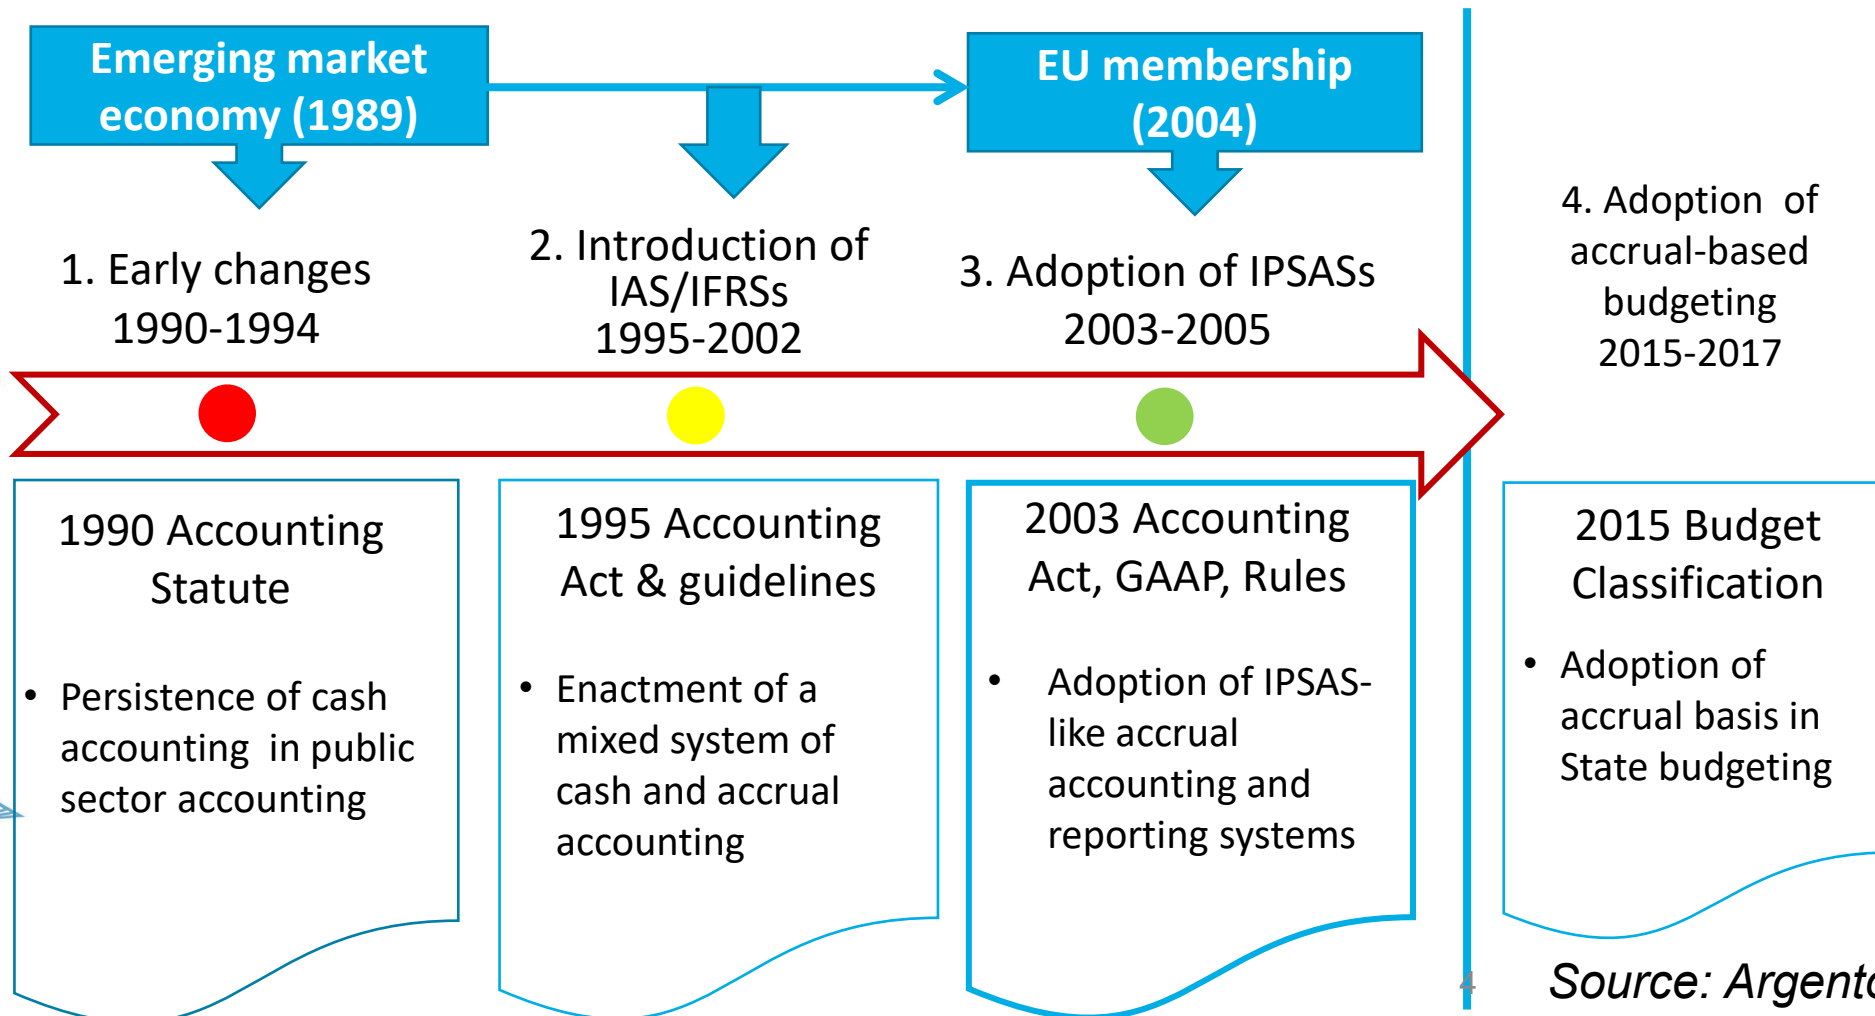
Emerging market economy (1989)

EU membership (2004)

1. Early changes 1990-1994

2. Introduction of IAS/IFRSs 1995-2002

3. Adoption of IPSASs 2003-2005

4. Adoption of accrual-based budgeting 2015-2017

1990 Accounting Statute

• Persistence of cash accounting in public sector accounting

1995 Accounting Act & guidelines

• Enactment of a mixed system of cash and accrual accounting

2003 Accounting Act, GAAP, Rules

• Adoption of IPSAS-like accrual accounting and reporting systems

2015 Budget Classification

• Adoption of accrual basis in State budgeting

4

Source: Argent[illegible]